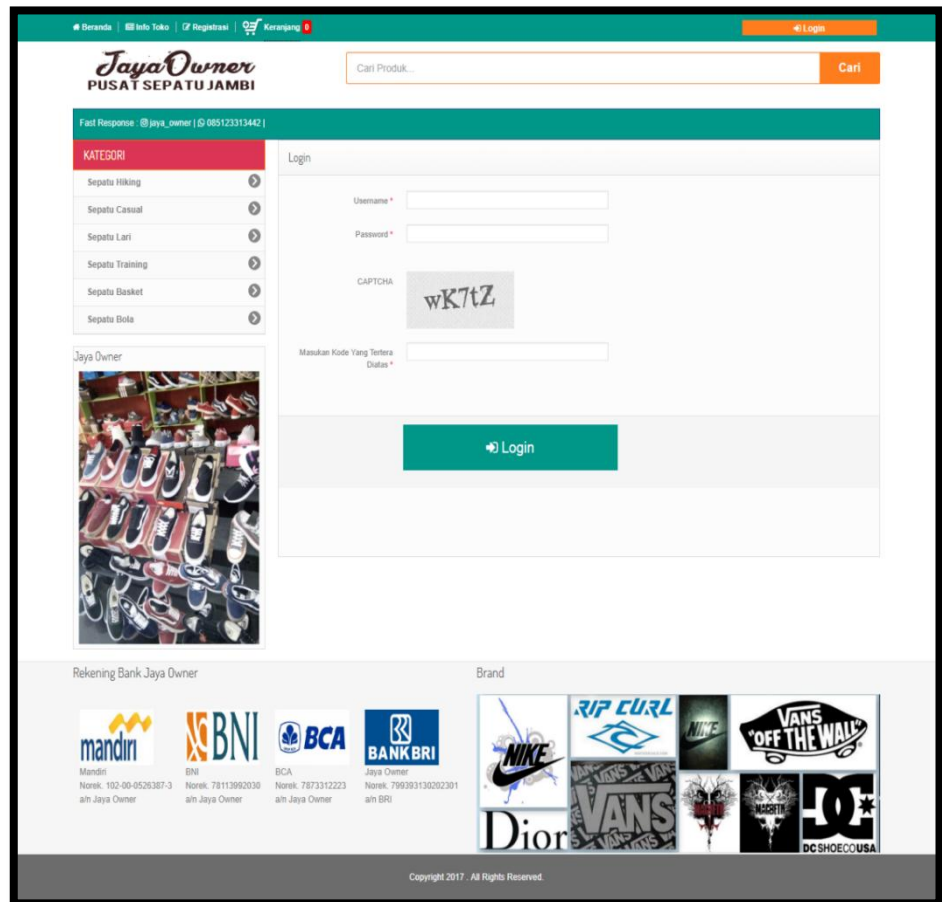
Beranda | Info Toko | Registrasi | Keranjang 0

Login

JayaOwner
PUSAT SEPATU JAMBI

Cari Produk...

Cari

Fast Response : jaya_owner | 085123313442 |

KATEGORI

Sepatu Hiking

Sepatu Casual

Sepatu Lari

Sepatu Training

Sepatu Basket

Sepatu Bola

Login

Username *

Password *

CAPTCHA

wK7tZ

Masukan Kode Yang Tertera Diatas *

Login

Jaya Owner

Rekening Bank Jaya Owner

mandiri
Mandiri
Norek. 102-00-0526387-3
a/n Jaya Owner

BNI
BNI
Norek. 78113992030
a/n Jaya Owner

BCA
BCA
Norek. 7873312223
a/n Jaya Owner

BANK BRI
Jaya Owner
Norek. 799393130202301
a/n BRI

Brand

NIKE

RIP CURL

NIKE

VANS "OFF THE WALL"

VANS

Dior

MACBETH

MACBETH

DC SHOECOUSA

Copyright 2017 . All Rights Reserved.